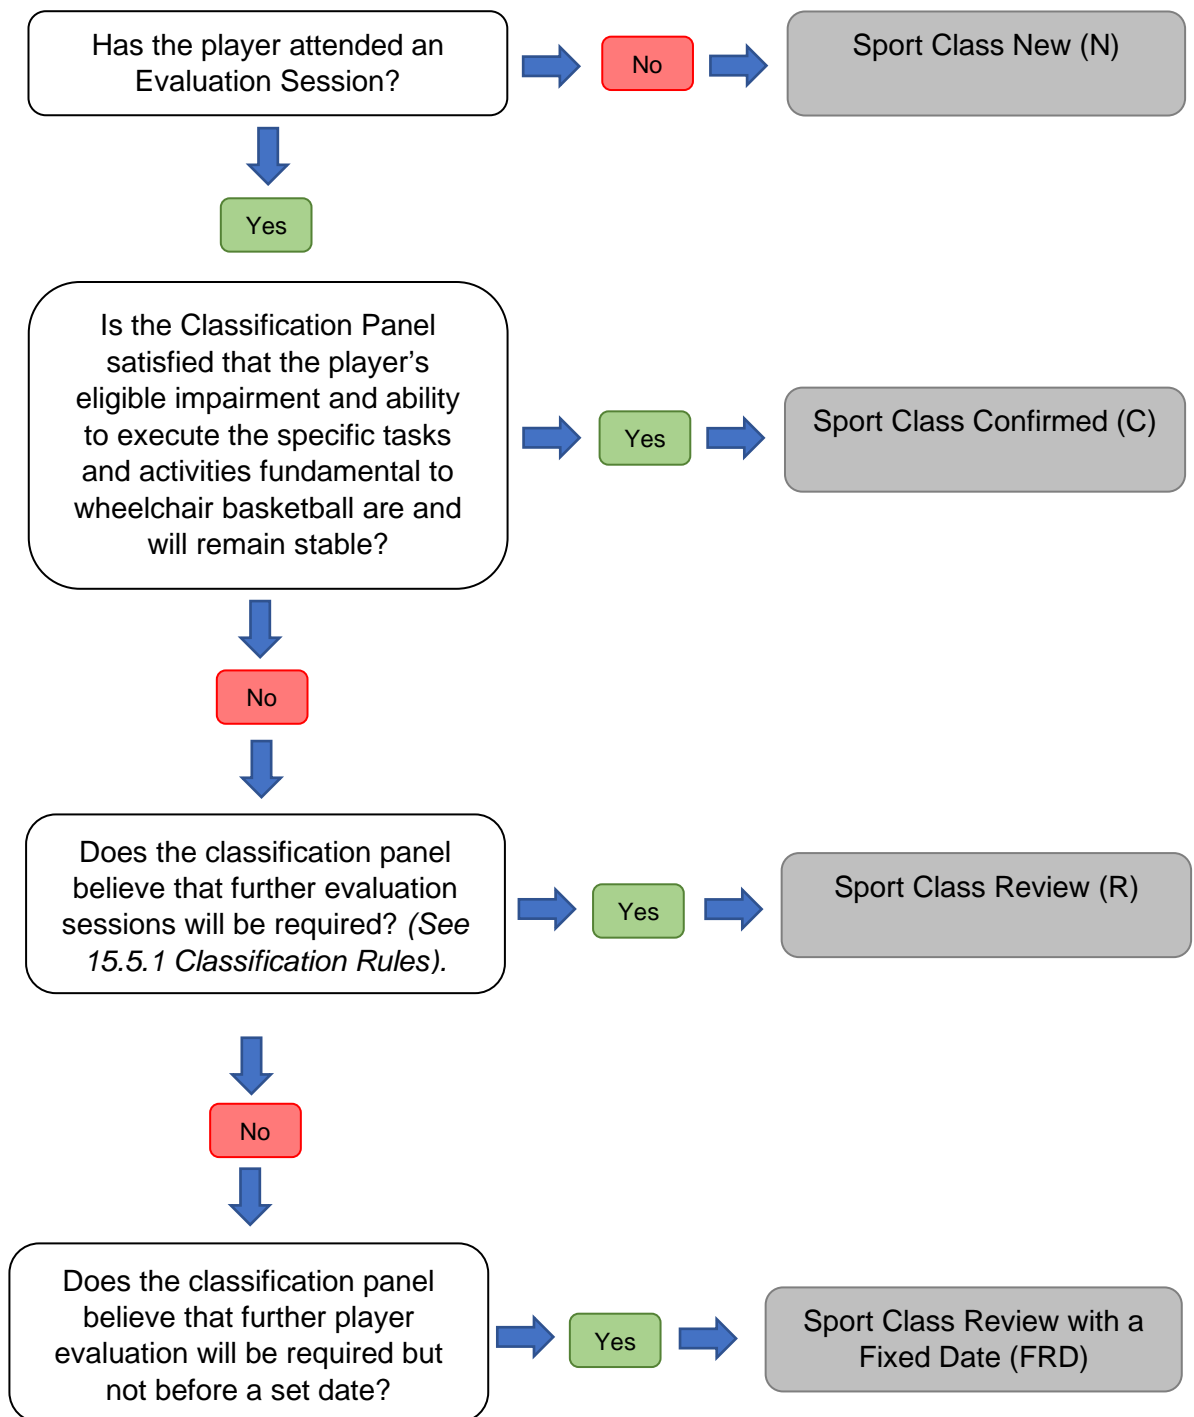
Has the player attended an Evaluation Session?

No

Sport Class New (N)

Yes

Is the Classification Panel satisfied that the player’s eligible impairment and ability to execute the specific tasks and activities fundamental to wheelchair basketball are and will remain stable?

Yes

Sport Class Confirmed (C)

No

Does the classification panel believe that further evaluation sessions will be required? (See 15.5.1 Classification Rules).

Yes

Sport Class Review (R)

No

Does the classification panel believe that further player evaluation will be required but not before a set date?

Yes

Sport Class Review with a Fixed Date (FRD)